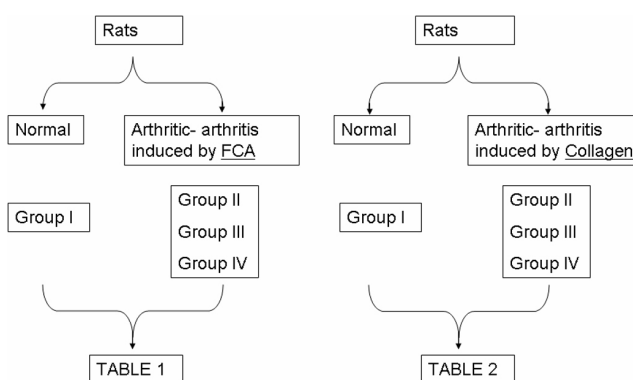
Rats

Normal

Arthritic- arthritis induced by FCA

Group I

Group II

Group III

Group IV

TABLE 1

Rats

Normal

Arthritic- arthritis induced by Collagen

Group I

Group II

Group III

Group IV

TABLE 2